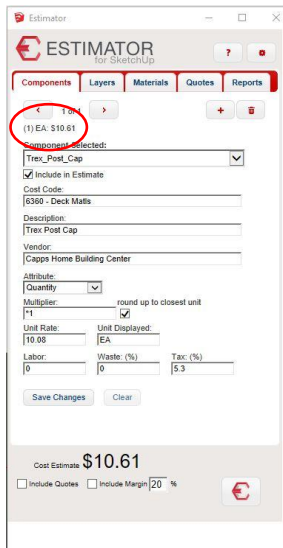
Estimator

ESTIMATOR
for SketchUp

?

Components Layers Materials Quotes Reports

< 1 of 1 >

+

(1) EA: $10.61

Component Selected:
Trex_Post_Cap

Include in Estimate

Cost Code:
6360 - Deck Matls

Description:
Trex Post Cap

Vendor:
Capps Home Building Center

Attribute:
Quantity

Multiplier:
*1

round up to closest unit

Unit Rate:
10.08

Unit Displayed:
EA

Labor:
0

Waste: (%)
0

Tax: (%)
5.3

Save Changes Clear

Cost Estimate $10.61

Include Quotes Include Margin 20 %